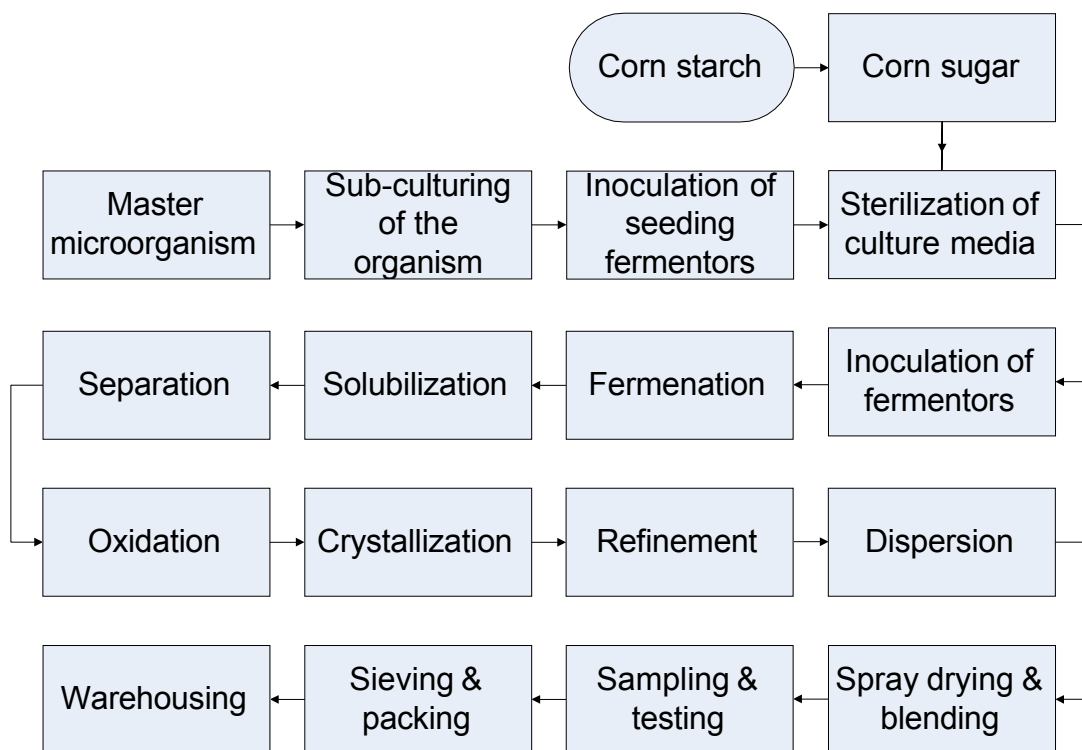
Corn starch

Corn sugar

Master microorganism

Sub-culturing of the organism

Inoculation of seeding fermentors

Sterilization of culture media

Inoculation of fermentors

Fermenation

Solubilization

Separation

Oxidation

Crystallization

Refinement

Dispersion

Spray drying & blending

Sampling & testing

Sieving & packing

Warehousing